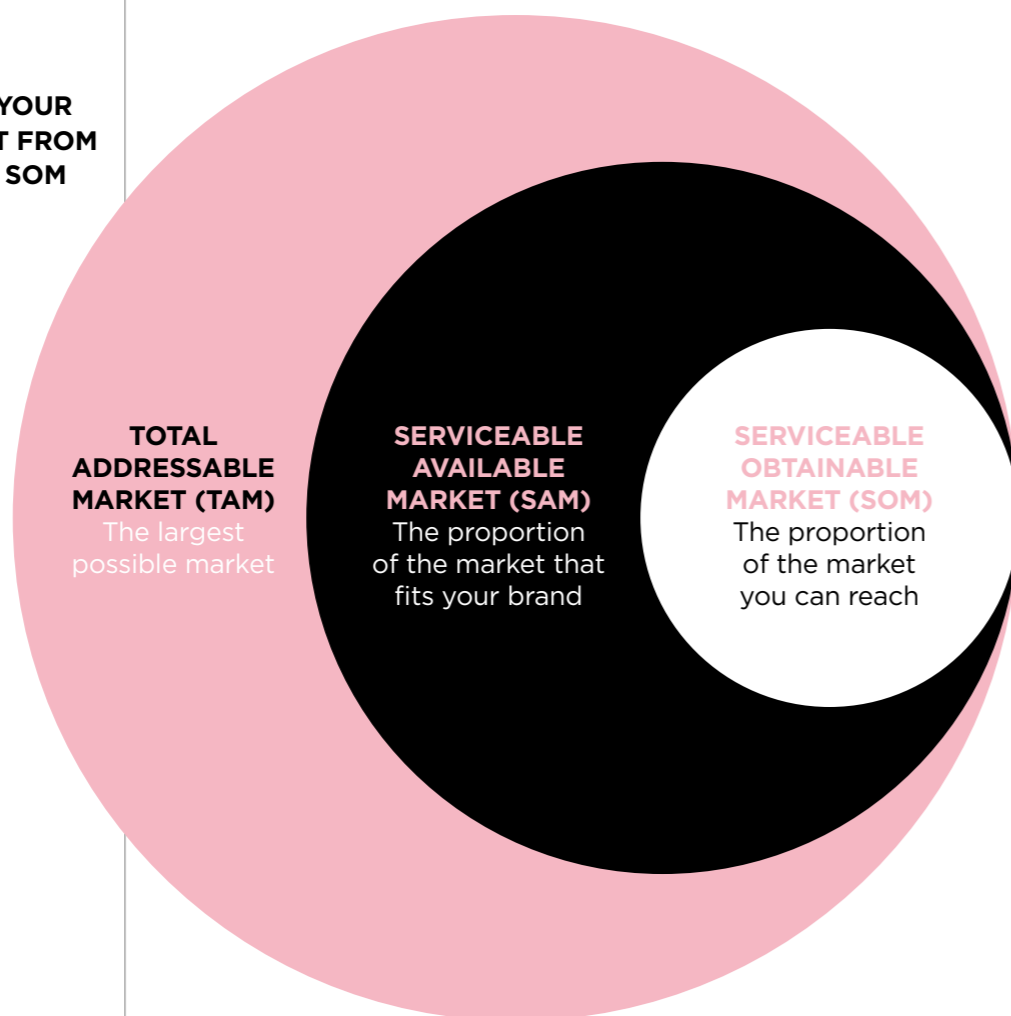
YOUR
T FROM
SOM

TOTAL ADDRESSABLE MARKET (TAM)
The largest possible market

SERVICEABLE AVAILABLE MARKET (SAM)
The proportion of the market that fits your brand

SERVICEABLE OBTAINABLE MARKET (SOM)
The proportion of the market you can reach